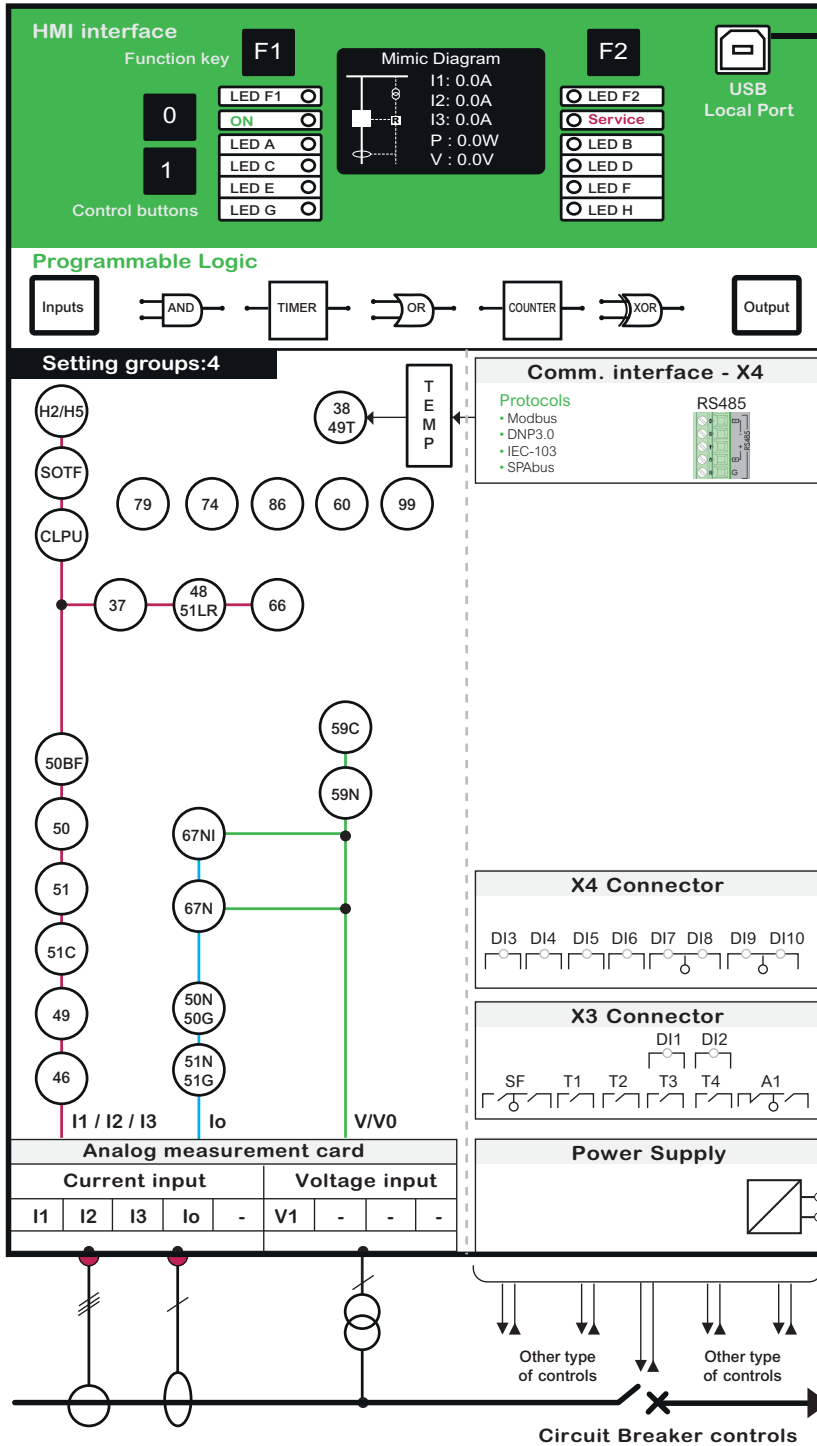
HMI interface
Function key F1
Mimic Diagram
I1: 0.0A
I2: 0.0A
I3: 0.0A
P : 0.0W
V : 0.0V
F2
USB
Local Port

0
1
Control buttons

LED F1
ON
LED A
LED C
LED E
LED G

LED F2
Service
LED B
LED D
LED F
LED H

R

Programmable Logic
Inputs
AND
TIMER
OR
COUNTER
XOR
Output

Setting groups:4
H2/H5
SOTF
CLPU
79
74
86
60
99
38
49T
T
E
M
P
37
48
51LR
66
59C
59N
50BF
50
51
51C
49
46
67NI
67N
50N
50G
51N
51G
I1 / I2 / I3
Io
V/V0

Comm. interface - X4
Protocols
• Modbus
• DNP3.0
• IEC-103
• SPAbus
RS485

X4 Connector
DI3 DI4 DI5 DI6 DI7 DI8 DI9 DI10

X3 Connector
DI1 DI2
SF T1 T2 T3 T4 A1

Analog measurement card
| Current input | | | | | Voltage input | | | |
|---|---|---|---|---|---|---|---|---|
| I1 | I2 | I3 | Io | - | V1 | - | - | - |

Power Supply

Other type
of controls
Other type
of controls
Circuit Breaker controls